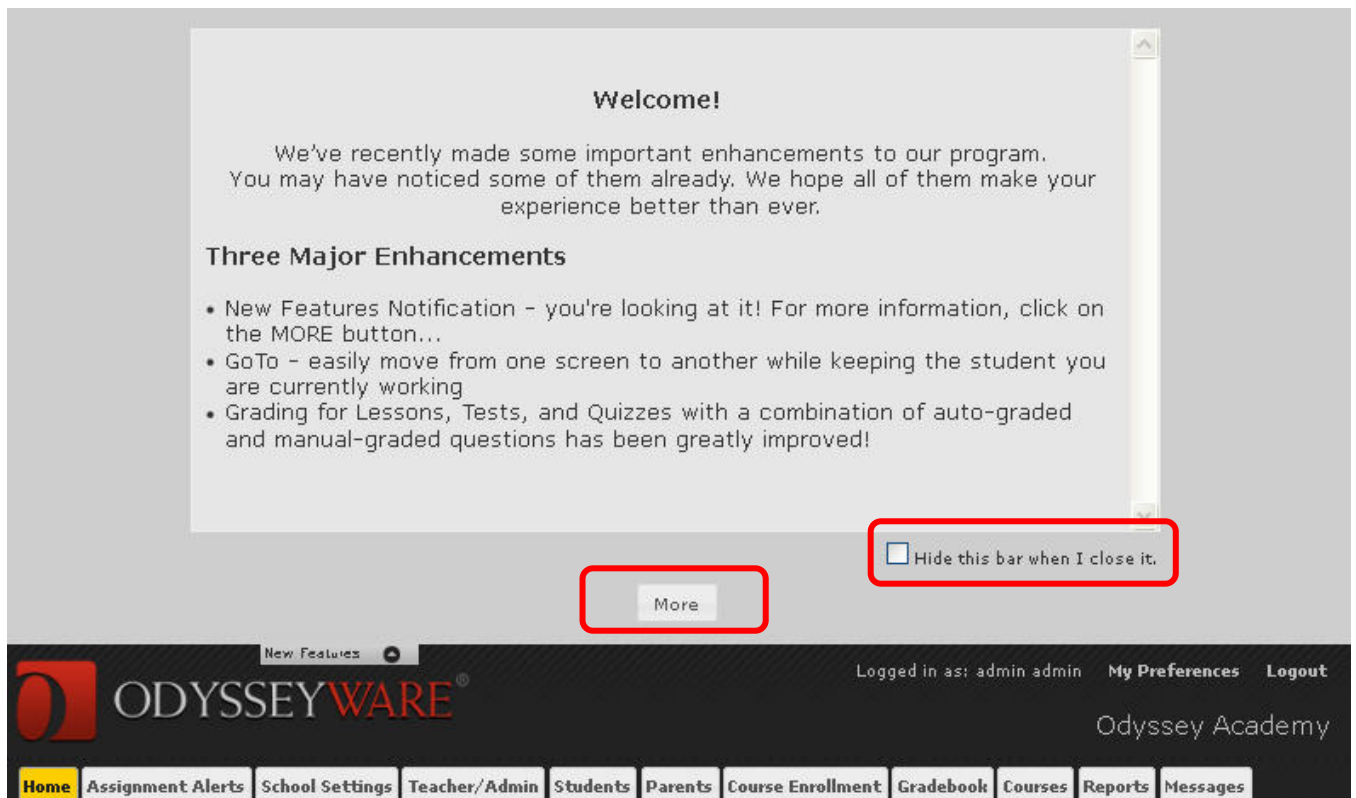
Welcome!

We've recently made some important enhancements to our program. You may have noticed some of them already. We hope all of them make your experience better than ever.

Three Major Enhancements

• New Features Notification - you're looking at it! For more information, click on the MORE button...
• GoTo - easily move from one screen to another while keeping the student you are currently working
• Grading for Lessons, Tests, and Quizzes with a combination of auto-graded and manual-graded questions has been greatly improved!

Hide this bar when I close it.

More

New Features

ODYSSEYWARE®

Logged in as: admin admin My Preferences Logout

Odyssey Academy

Home Assignment Alerts School Settings Teacher/Admin Students Parents Course Enrollment Gradebook Courses Reports Messages